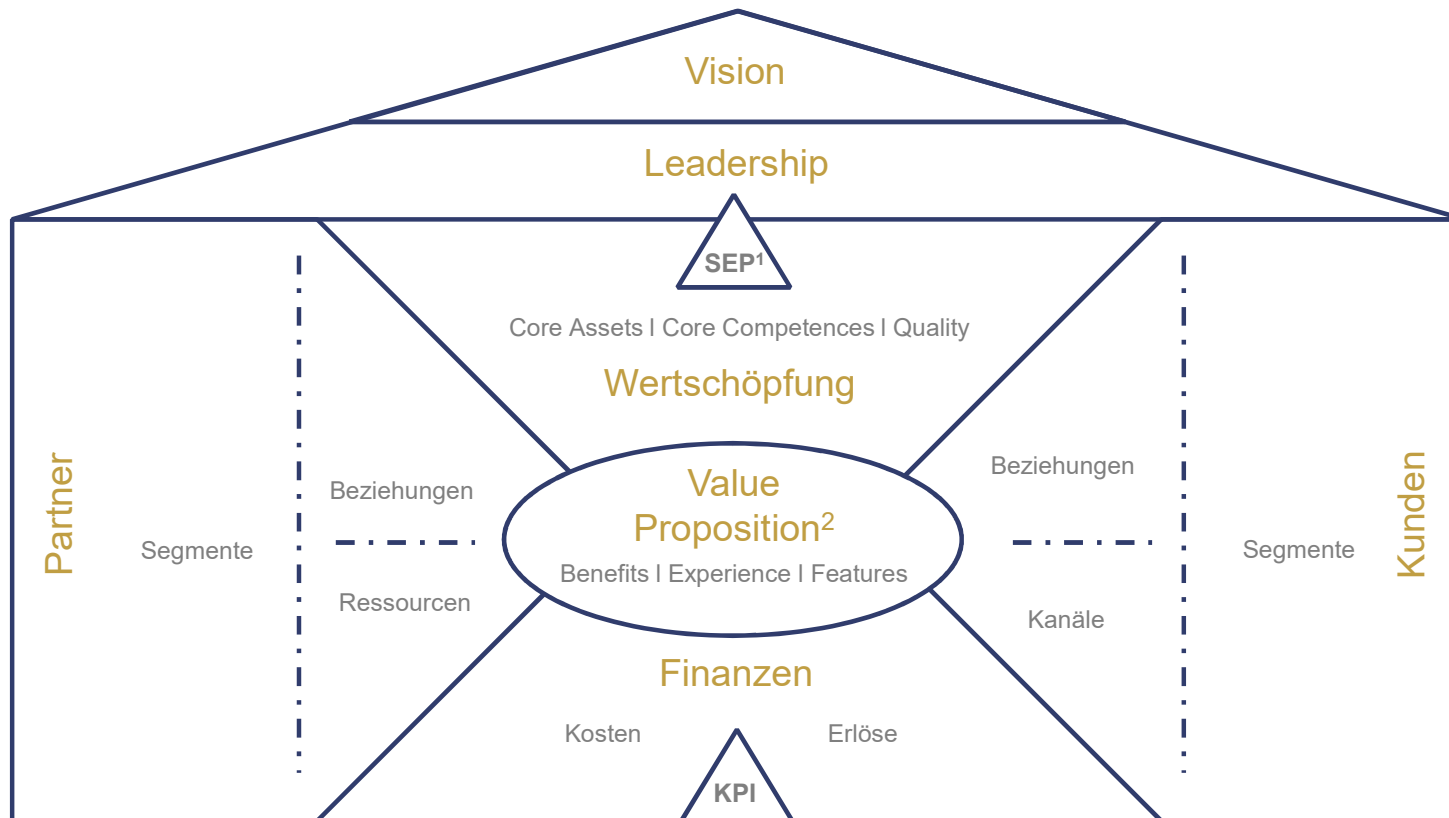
Vision

Leadership

SEP$^1$

Core Assets I Core Competences I Quality

Wertschöpfung

Partner

Segmente

Beziehungen

Ressourcen

Value Proposition$^2$

Benefits I Experience I Features

Beziehungen

Kanäle

Segmente

Kunden

Finanzen

Kosten

Erlöse

KPI